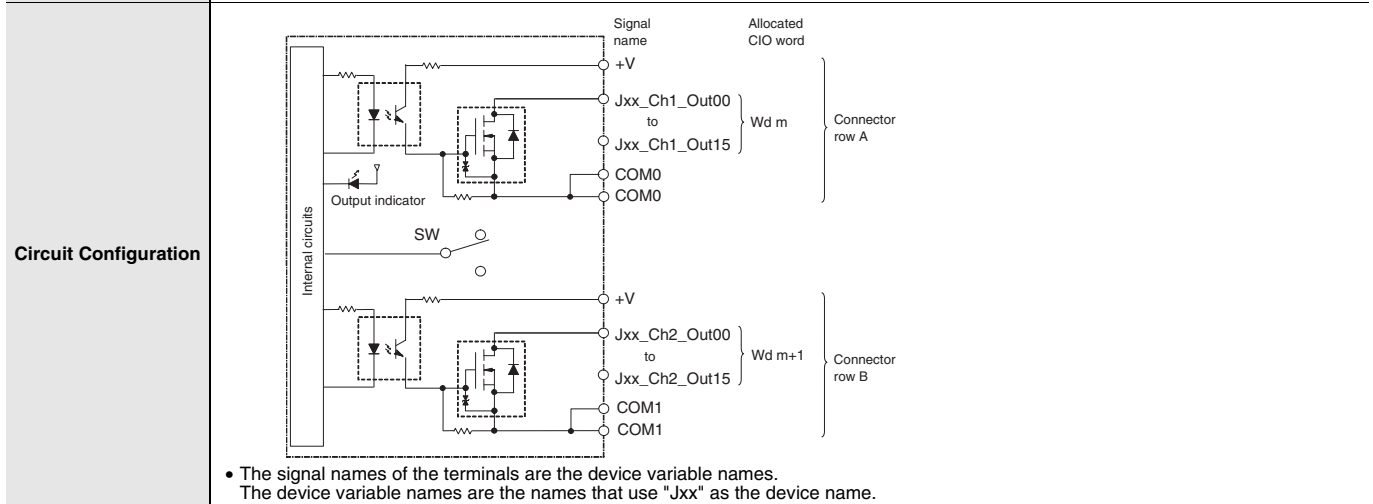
Circuit Configuration

Signal name

Allocated CIO word

Internal circuits

+V

Jxx_Ch1_Out00
to
Jxx_Ch1_Out15

Wd m

Connector row A

COM0
COM0

Output indicator

SW

+V

Jxx_Ch2_Out00
to
Jxx_Ch2_Out15

Wd m+1

Connector row B

COM1
COM1

• The signal names of the terminals are the device variable names.
The device variable names are the names that use "Jxx" as the device name.